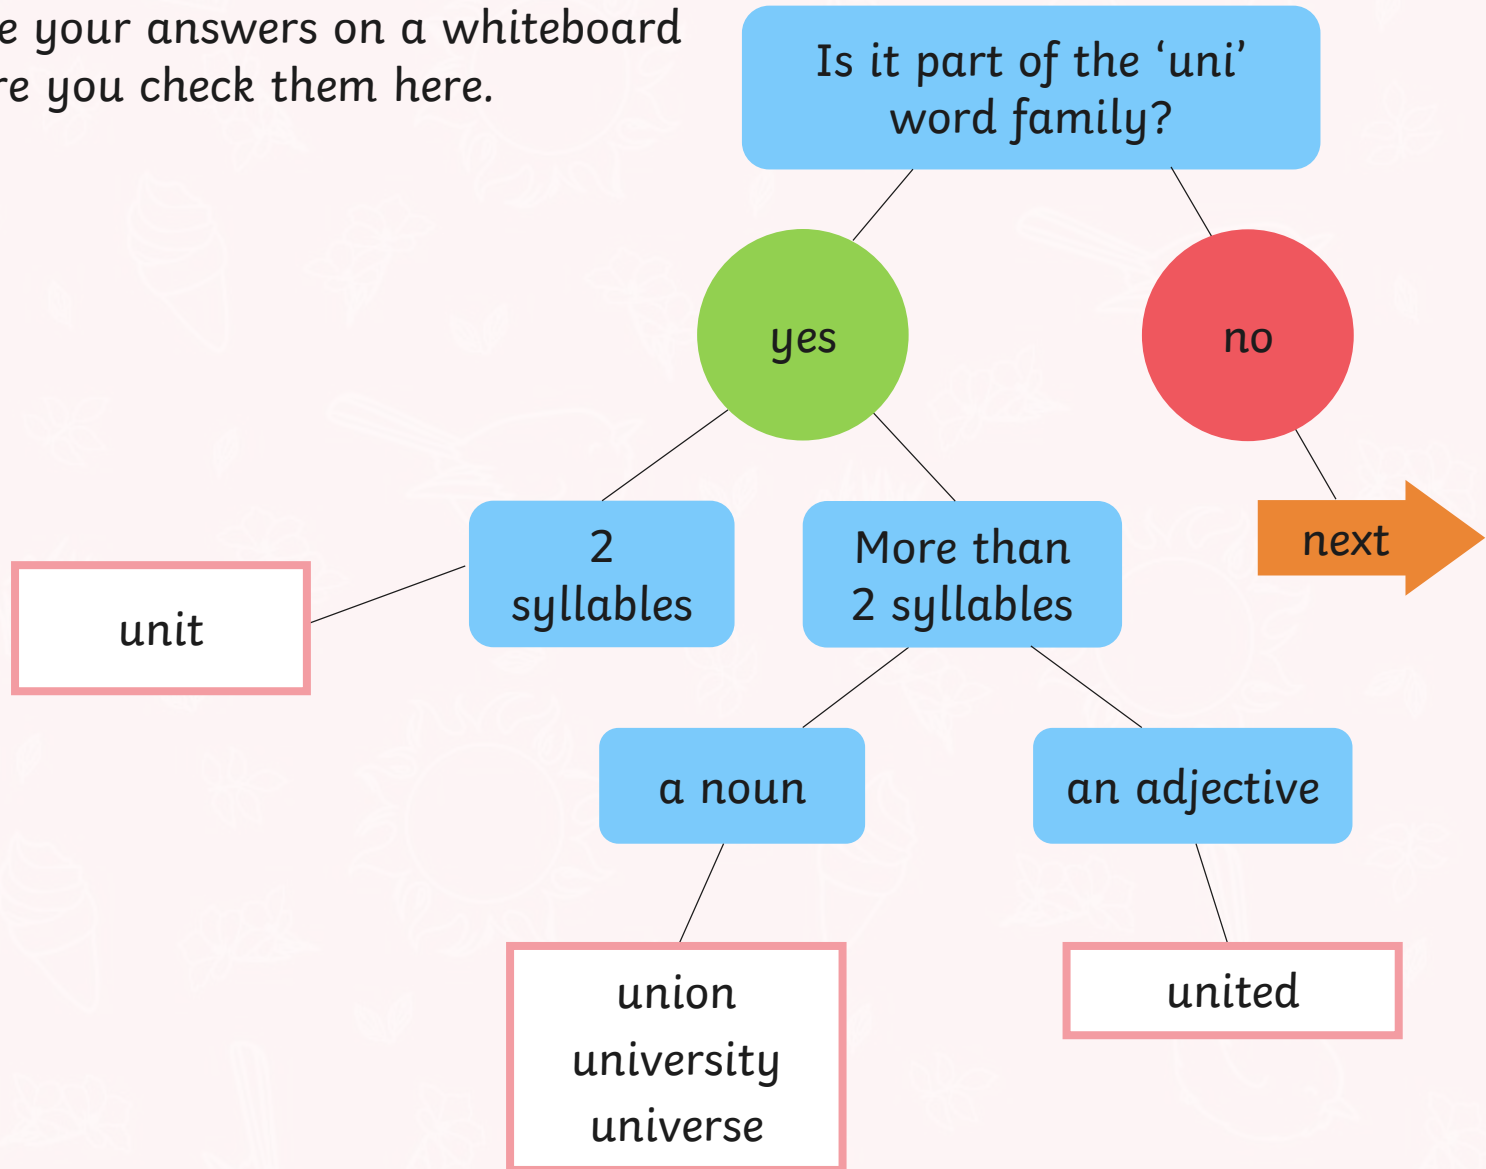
e your answers on a whiteboard
re you check them here.

Is it part of the ‘uni’ word family?

yes

no

next

2 syllables

More than 2 syllables

unit

a noun

an adjective

union
university
universe

united